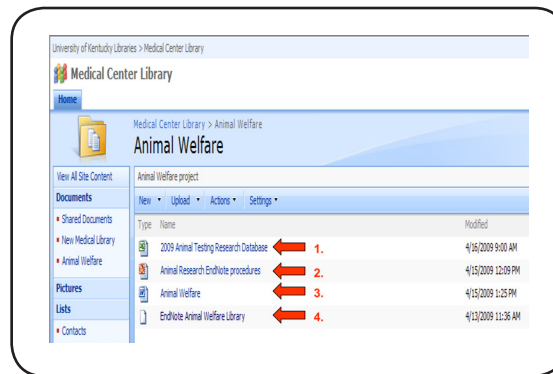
University of Kentucky Libraries > Medical Center Library

Medical Center Library

Home

Medical Center Library > Animal Welfare

Animal Welfare

View All Site Content

Documents

• Shared Documents

• New Medical Library

• Animal Welfare

Pictures

Lists

• Contacts

Animal Welfare project

New • Upload • Actions • Settings •

| Type | Name | | Modified |
|---|---|---|---|
| | 2009 Animal Testing Research Database | 1. | 4/16/2009 9:00 AM |
| | Animal Research EndNote procedures | 2. | 4/15/2009 12:09 PM |
| | Animal Welfare | 3. | 4/15/2009 1:25 PM |
| | EndNote Animal Welfare Library | 4. | 4/13/2009 11:36 AM |